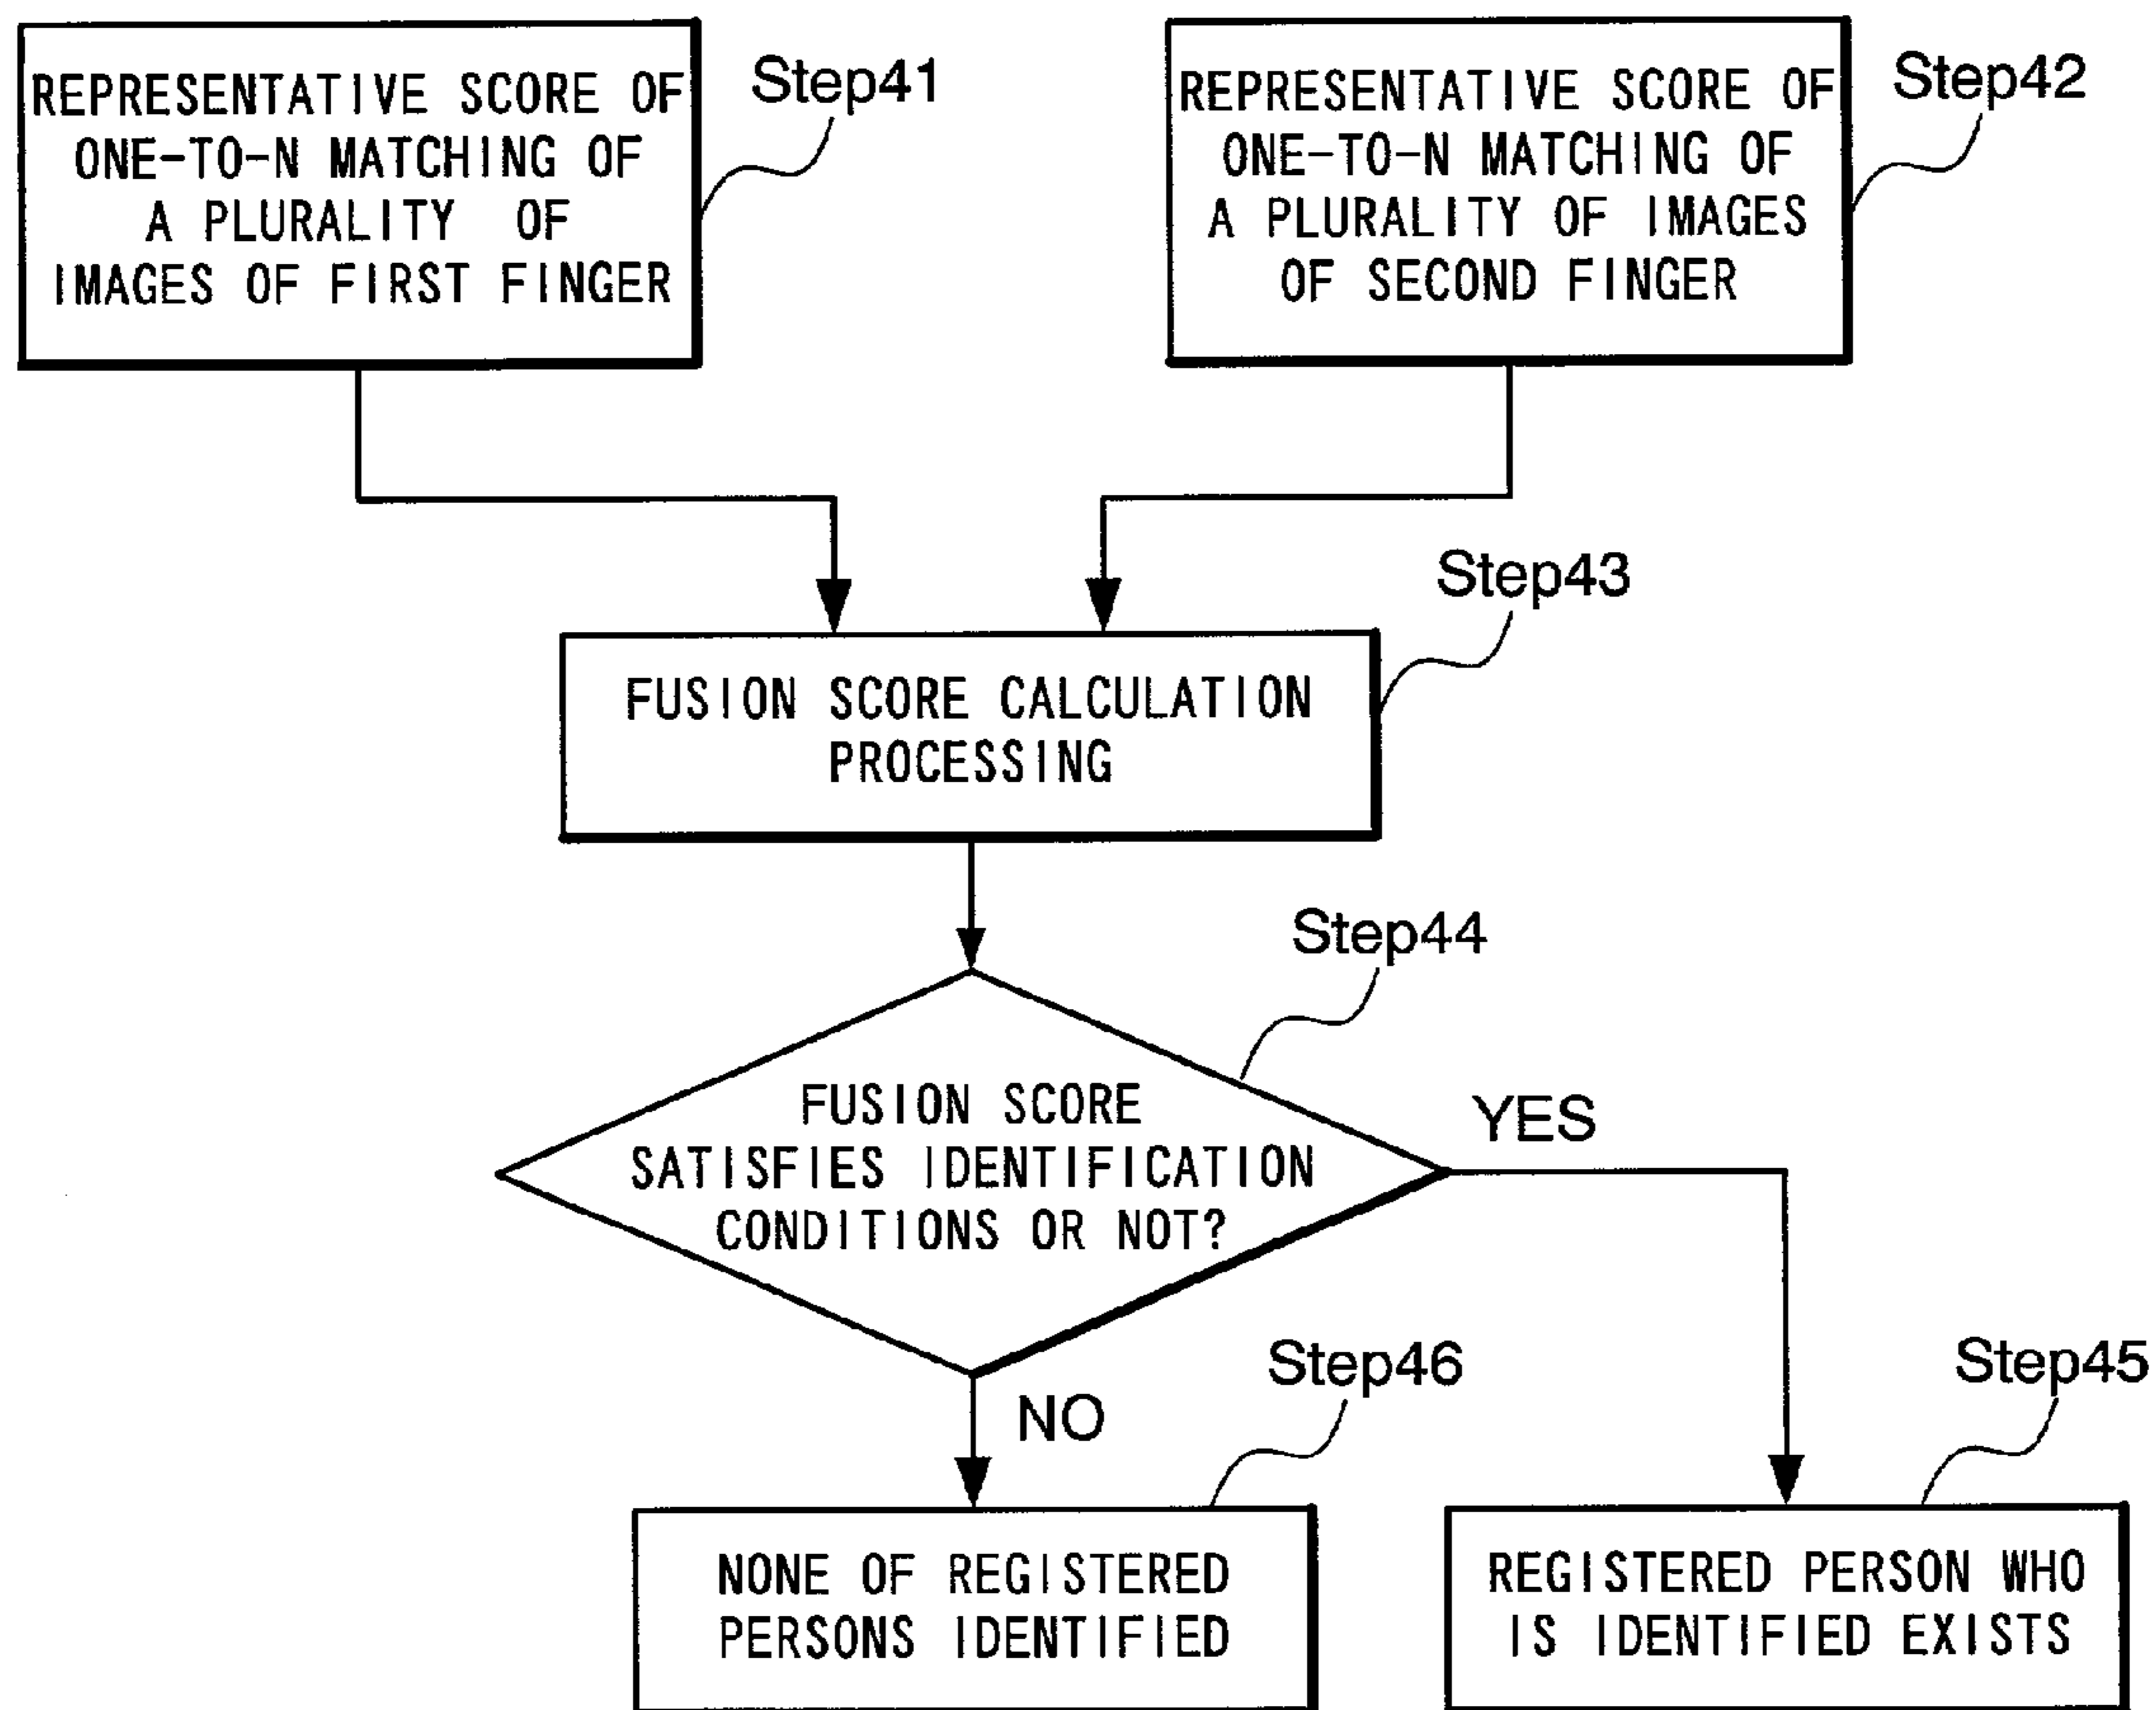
REPRESENTATIVE SCORE OF ONE-TO-N MATCHING OF A PLURALITY OF IMAGES OF FIRST FINGER

Step41

REPRESENTATIVE SCORE OF ONE-TO-N MATCHING OF A PLURALITY OF IMAGES OF SECOND FINGER

Step42

Step43

FUSION SCORE CALCULATION PROCESSING

Step44

FUSION SCORE SATISFIES IDENTIFICATION CONDITIONS OR NOT?

YES

NO

Step46

Step45

NONE OF REGISTERED PERSONS IDENTIFIED

REGISTERED PERSON WHO IS IDENTIFIED EXISTS